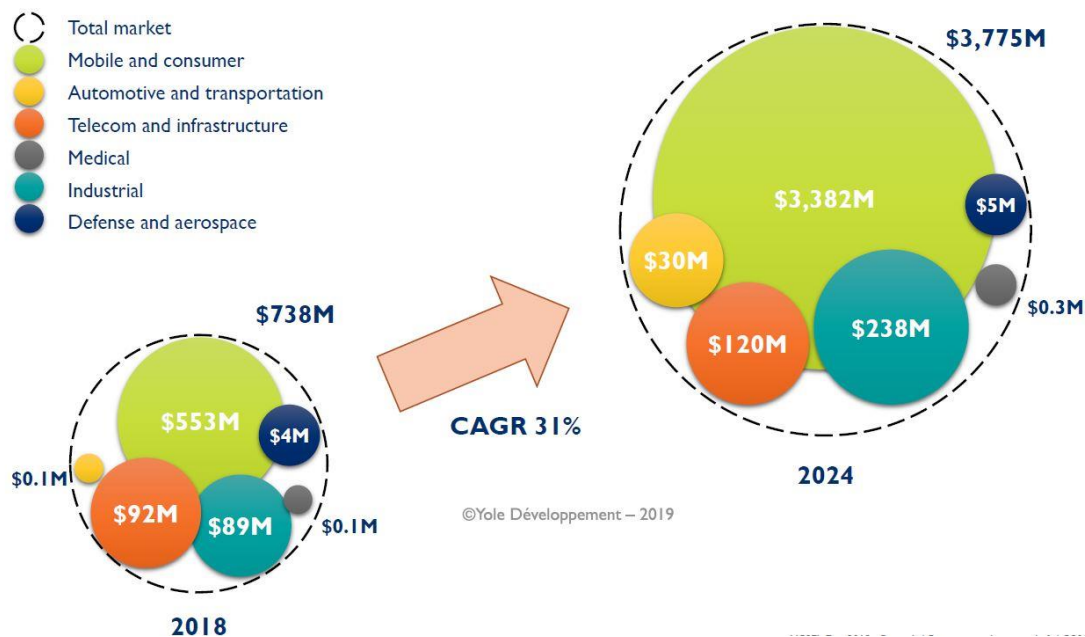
Total market
Mobile and consumer
Automotive and transportation
Telecom and infrastructure
Medical
Industrial
Defense and aerospace

$738M
$553M
$4M
$0.1M
$92M
$89M
$0.1M
2018

CAGR 31%

$3,775M
$3,382M
$5M
$30M
$120M
$238M
$0.3M
2024

©Yole Développement – 2019

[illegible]